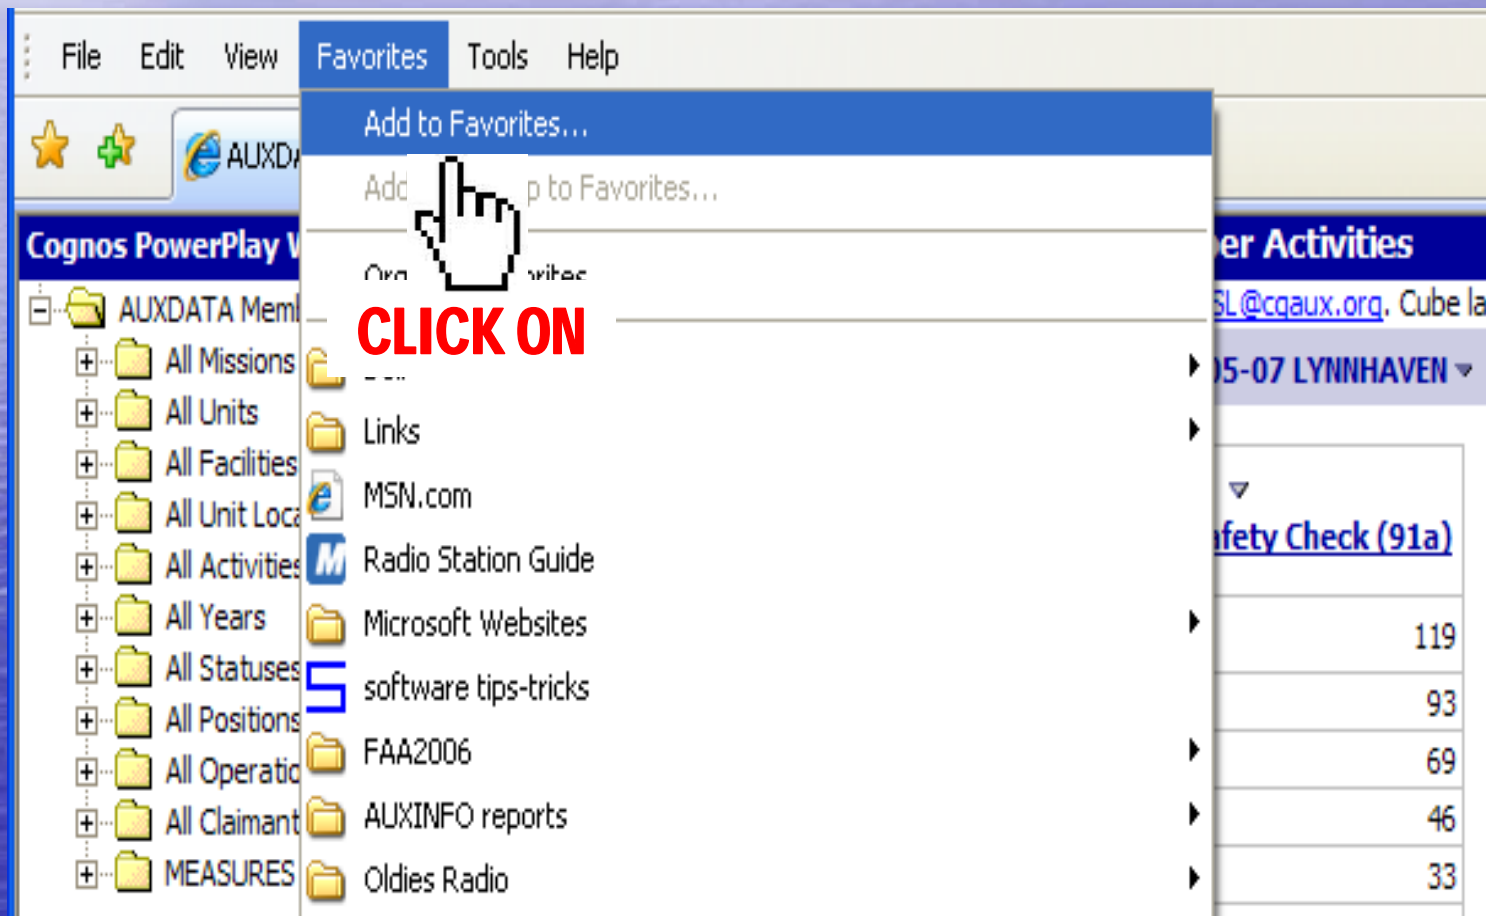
File Edit View Favorites Tools Help

Add to Favorites...

Add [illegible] p to Favorites...

Org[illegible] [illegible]rites

CLICK ON

AUXD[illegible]

Cognos PowerPlay W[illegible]

AUXDATA Meml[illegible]

All Missions

All Units

All Facilities

All Unit Loca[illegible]

All Activities

All Years

All Statuses

All Positions

All Operatio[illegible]

All Claimant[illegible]

MEASURES

Links

MSN.com

Radio Station Guide

Microsoft Websites

software tips-tricks

FAA2006

AUXINFO reports

Oldies Radio

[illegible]er Activities

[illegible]SL@cgaux.org. Cube la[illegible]

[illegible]05-07 LYNNHAVEN

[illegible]fety Check (91a)

119

93

69

46

33